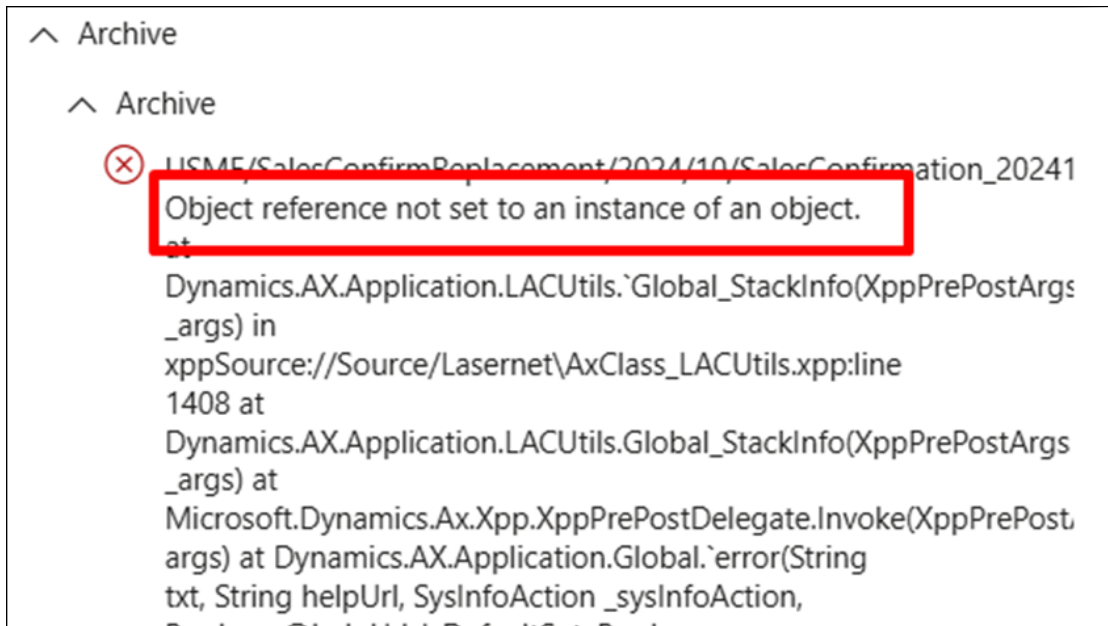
Archive

Archive

USMF/SalesConfirmReplacement/2024/10/SalesConfirmation_20241
Object reference not set to an instance of an object.
at
Dynamics.AX.Application.LACUtils.`Global_StackInfo(XppPrePostArgs
_args) in
xppSource://Source/Lasernet\AxClass_LACUtils.xpp:line
1408 at
Dynamics.AX.Application.LACUtils.Global_StackInfo(XppPrePostArgs
_args) at
Microsoft.Dynamics.Ax.Xpp.XppPrePostDelegate.Invoke(XppPrePost
args) at Dynamics.AX.Application.Global.`error(String
txt, String helpUrl, SysInfoAction _sysInfoAction,
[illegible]